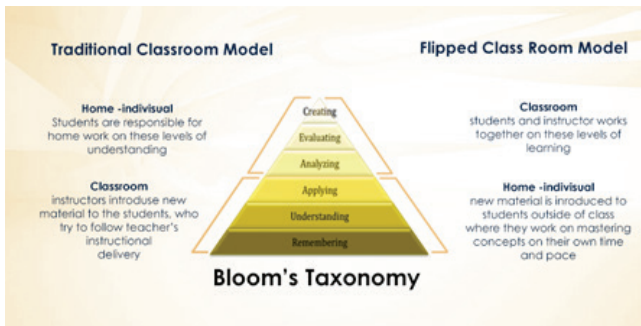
Traditional Classroom Model

Flipped Class Room Model

Home -indivisual
Students are responsible for home work on these levels of understanding

Classroom
instructors introduse new material to the students, who try to follow teacher's instructional delivery

Creating
Evaluating
Analyzing
Applying
Understanding
Remembering

Bloom's Taxonomy

Classroom
students and instructor works together on these levels of learning

Home -indivisual
new material is inroduced to students outside of class where they work on mastering concepts on their own time and pace